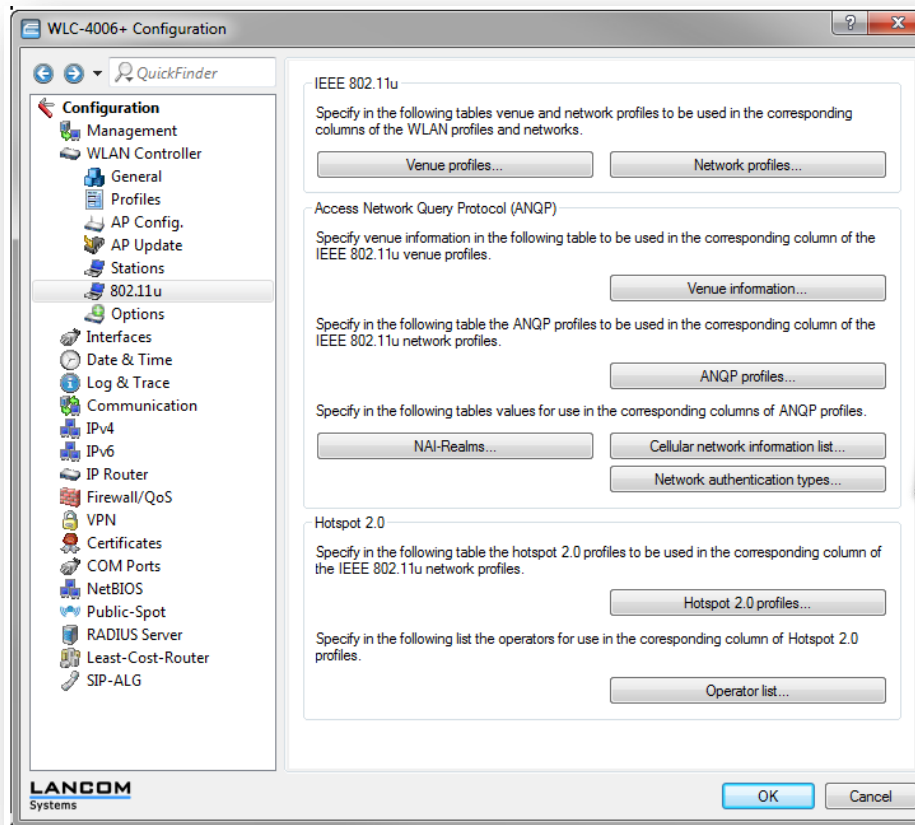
WLC-4006+ Configuration

? X

QuickFinder

Configuration
Management
WLAN Controller
General
Profiles
AP Config.
AP Update
Stations
802.11u
Options
Interfaces
Date & Time
Log & Trace
Communication
IPv4
IPv6
IP Router
Firewall/QoS
VPN
Certificates
COM Ports
NetBIOS
Public-Spot
RADIUS Server
Least-Cost-Router
SIP-ALG

IEEE 802.11u

Specify in the following tables venue and network profiles to be used in the corresponding columns of the WLAN profiles and networks.

Venue profiles...

Network profiles...

Access Network Query Protocol (ANQP)

Specify venue information in the following table to be used in the corresponding column of the IEEE 802.11u venue profiles.

Venue information...

Specify in the following table the ANQP profiles to be used in the corresponding column of the IEEE 802.11u network profiles.

ANQP profiles...

Specify in the following tables values for use in the corresponding columns of ANQP profiles.

NAI-Realms...

Cellular network information list...

Network authentication types...

Hotspot 2.0

Specify in the following table the hotspot 2.0 profiles to be used in the corresponding column of the IEEE 802.11u network profiles.

Hotspot 2.0 profiles...

Specify in the following list the operators for use in the coresponding column of Hotspot 2.0 profiles.

Operator list...

LANCOM
Systems

OK

Cancel